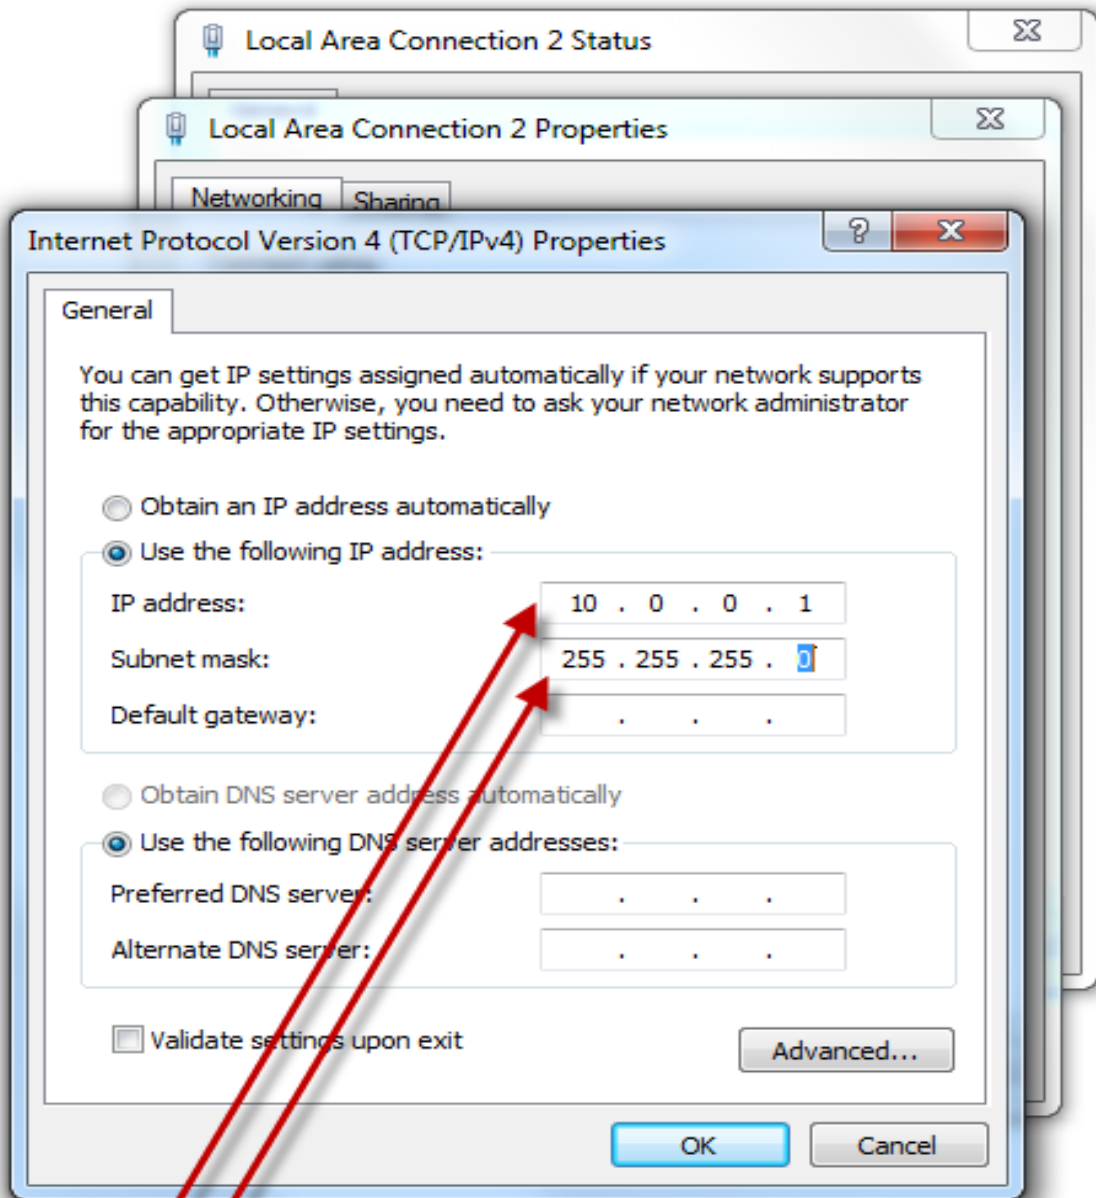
Local Area Connection 2 Status

Local Area Connection 2 Properties

Networking Sharing

Internet Protocol Version 4 (TCP/IPv4) Properties

?

General

You can get IP settings assigned automatically if your network supports this capability. Otherwise, you need to ask your network administrator for the appropriate IP settings.

Obtain an IP address automatically

Use the following IP address:

IP address: 10 . 0 . 0 . 1

Subnet mask: 255 . 255 . 255 . 0

Default gateway: . . .

Obtain DNS server address automatically

Use the following DNS server addresses:

Preferred DNS server: . . .

Alternate DNS server: . . .

Validate settings upon exit

Advanced...

OK

Cancel